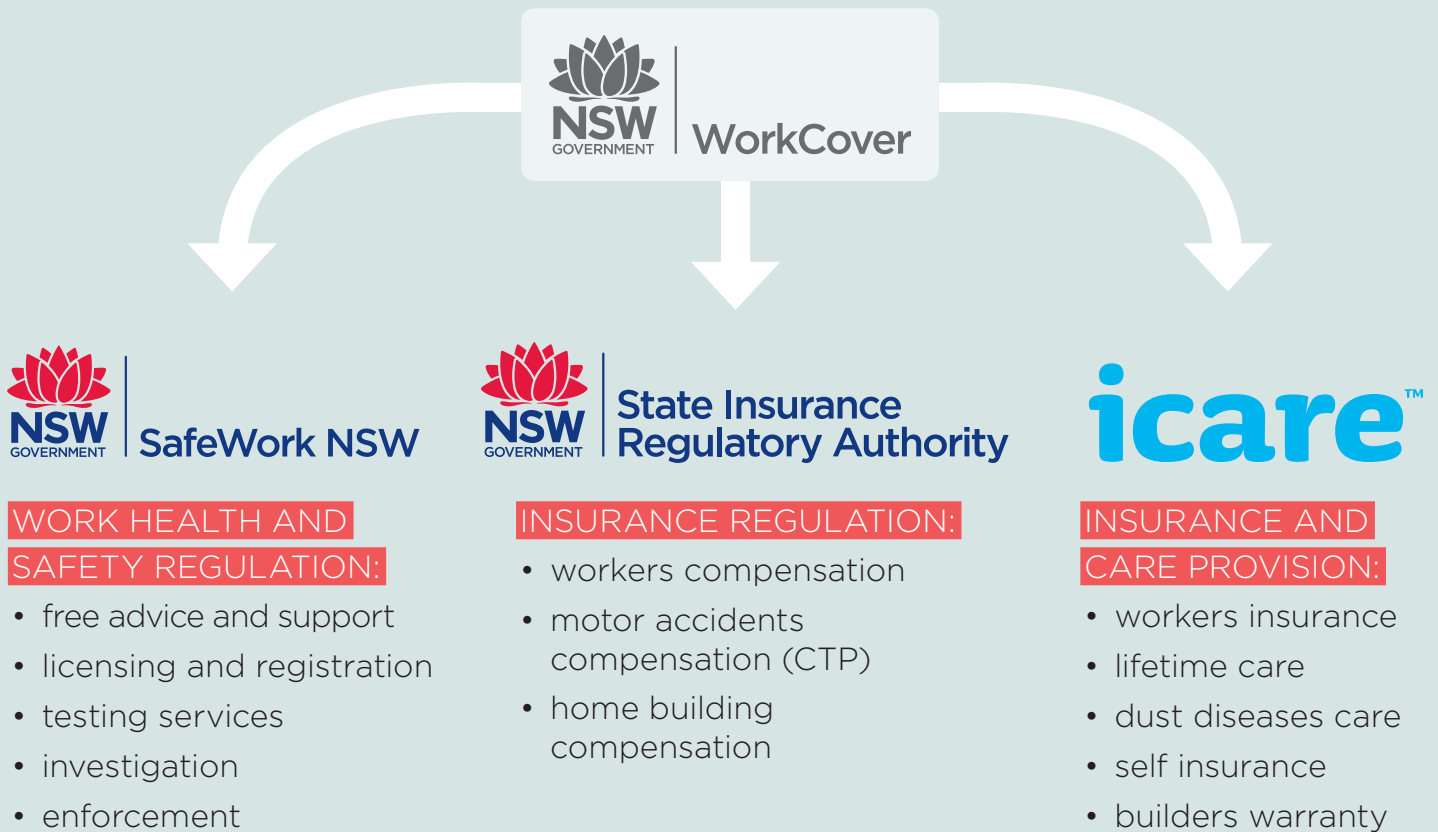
NSW GOVERNMENT WorkCover

NSW GOVERNMENT SafeWork NSW

WORK HEALTH AND SAFETY REGULATION:
• free advice and support
• licensing and registration
• testing services
• investigation
• enforcement

NSW GOVERNMENT State Insurance Regulatory Authority

INSURANCE REGULATION:
• workers compensation
• motor accidents compensation (CTP)
• home building compensation

icare™

INSURANCE AND CARE PROVISION:
• workers insurance
• lifetime care
• dust diseases care
• self insurance
• builders warranty